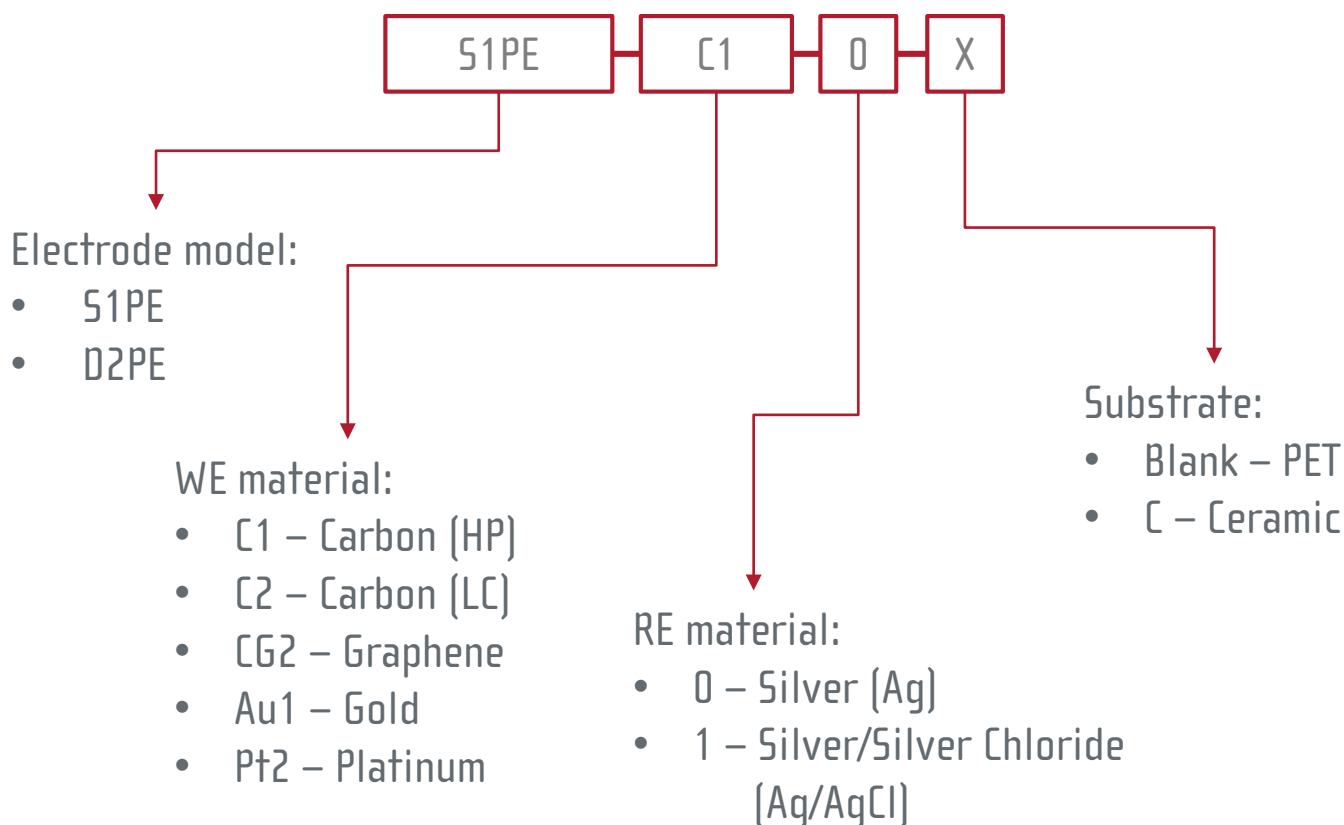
S1PE C1 0 X

Electrode model:
- S1PE
- D2PE

WE material:
- C1 – Carbon (HP)
- C2 – Carbon (LC)
- CG2 – Graphene
- Au1 – Gold
- Pt2 – Platinum

RE material:
- 0 – Silver (Ag)
- 1 – Silver/Silver Chloride (Ag/AgCl)

Substrate:
- Blank – PET
- C – Ceramic